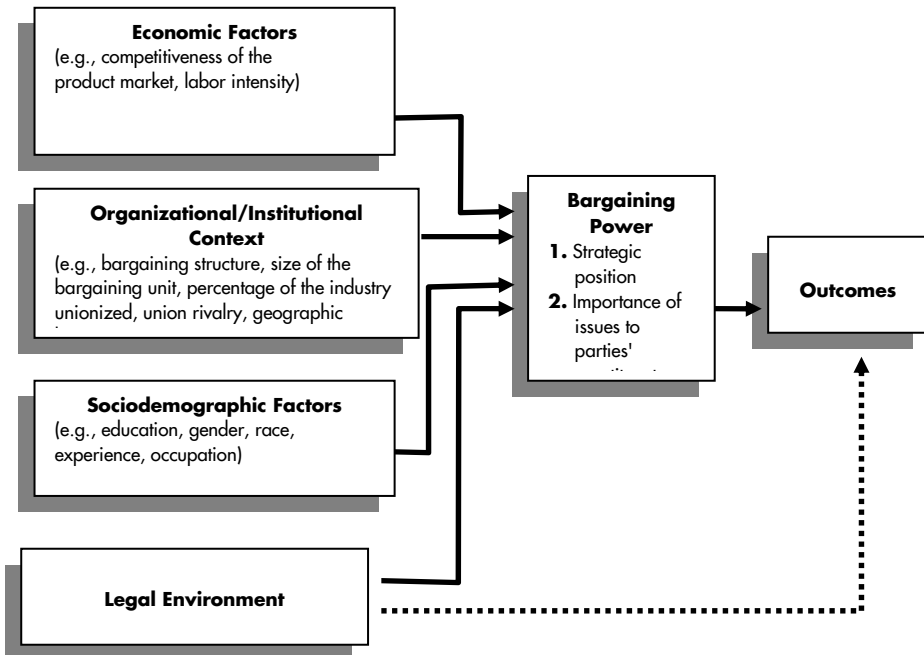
**Economic Factors**
(e.g., competitiveness of the product market, labor intensity)

**Organizational/Institutional Context**
(e.g., bargaining structure, size of the bargaining unit, percentage of the industry unionized, union rivalry, geographic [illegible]

**Sociodemographic Factors**
(e.g., education, gender, race, experience, occupation)

**Legal Environment**

**Bargaining Power**
**1.** Strategic position
**2.** Importance of issues to parties' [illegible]

**Outcomes**